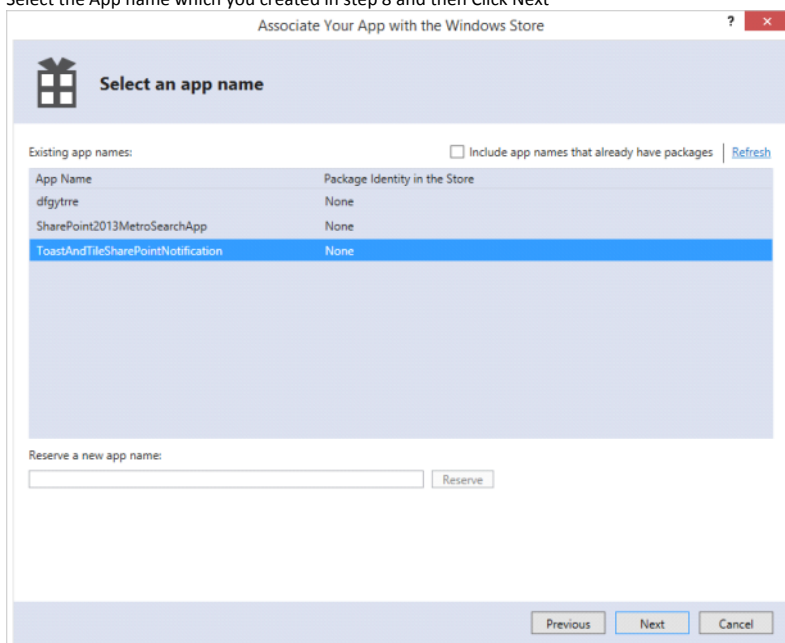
Select the App name which you created in step 8 and then Click Next

Associate Your App with the Windows Store

? ×

Select an app name

Existing app names:

Include app names that already have packages | Refresh

| App Name | Package Identity in the Store |
|---|---|
| dfgytrre | None |
| SharePoint2013MetroSearchApp | None |
| ToastAndTileSharePointNotification | None |

Reserve a new app name:

Reserve

Previous Next Cancel